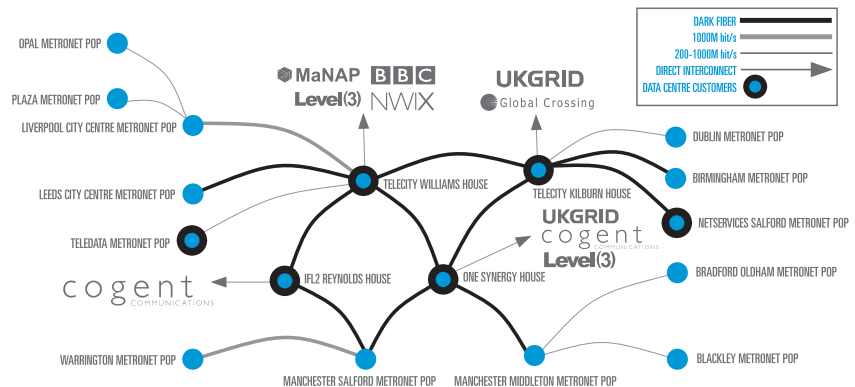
DARK FIBER
1000M bit/s
200-1000M bit/s
DIRECT INTERCONNECT
DATA CENTRE CUSTOMERS

OPAL METRONET POP
PLAZA METRONET POP
LIVERPOOL CITY CENTRE METRONET POP
LEEDS CITY CENTRE METRONET POP
TELEDATA METRONET POP
WARRINGTON METRONET POP

MaNAP BBC
Level(3) NWIX

UKGRID
Global Crossing

TELECITY WILLIAMS HOUSE
TELECITY KILBURN HOUSE

UKGRID
cogent COMMUNICATIONS
Level(3)

IFL2 REYNOLDS HOUSE
ONE SYNERGY HOUSE

cogent COMMUNICATIONS

DUBLIN METRONET POP
BIRMINGHAM METRONET POP
NETSERVICES SALFORD METRONET POP
BRADFORD OLDHAM METRONET POP
BLACKLEY METRONET POP

MANCHESTER SALFORD METRONET POP
MANCHESTER MIDDLETON METRONET POP